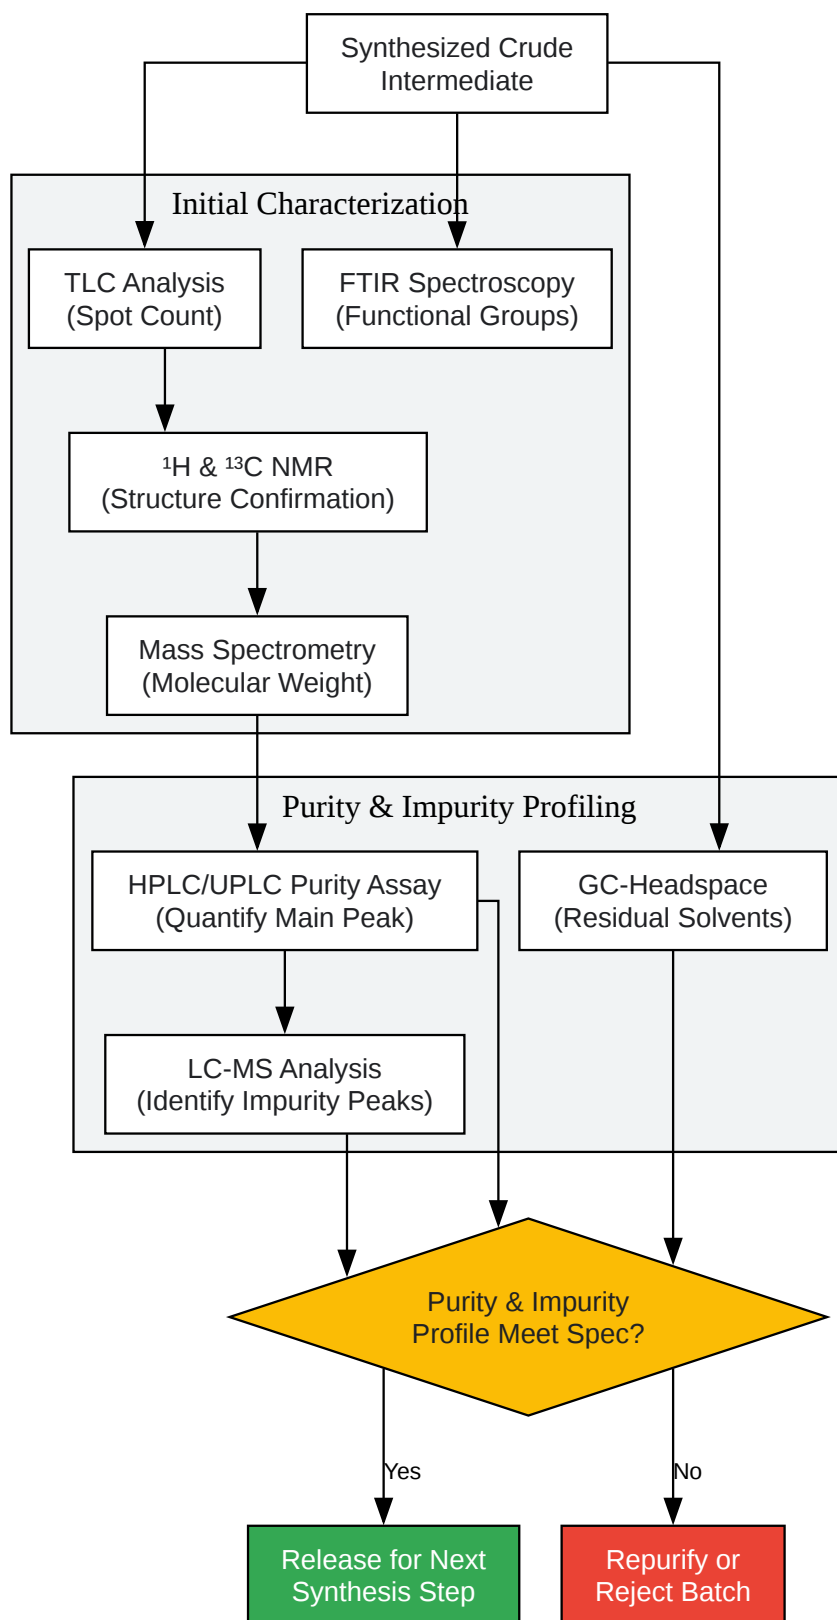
Synthesized Crude Intermediate

Initial Characterization

TLC Analysis (Spot Count)

FTIR Spectroscopy (Functional Groups)

$^{1}$H & $^{13}$C NMR (Structure Confirmation)

Mass Spectrometry (Molecular Weight)

Purity & Impurity Profiling

HPLC/UPLC Purity Assay (Quantify Main Peak)

GC-Headspace (Residual Solvents)

LC-MS Analysis (Identify Impurity Peaks)

Purity & Impurity Profile Meet Spec?

Yes

No

Release for Next Synthesis Step

Repurify or Reject Batch